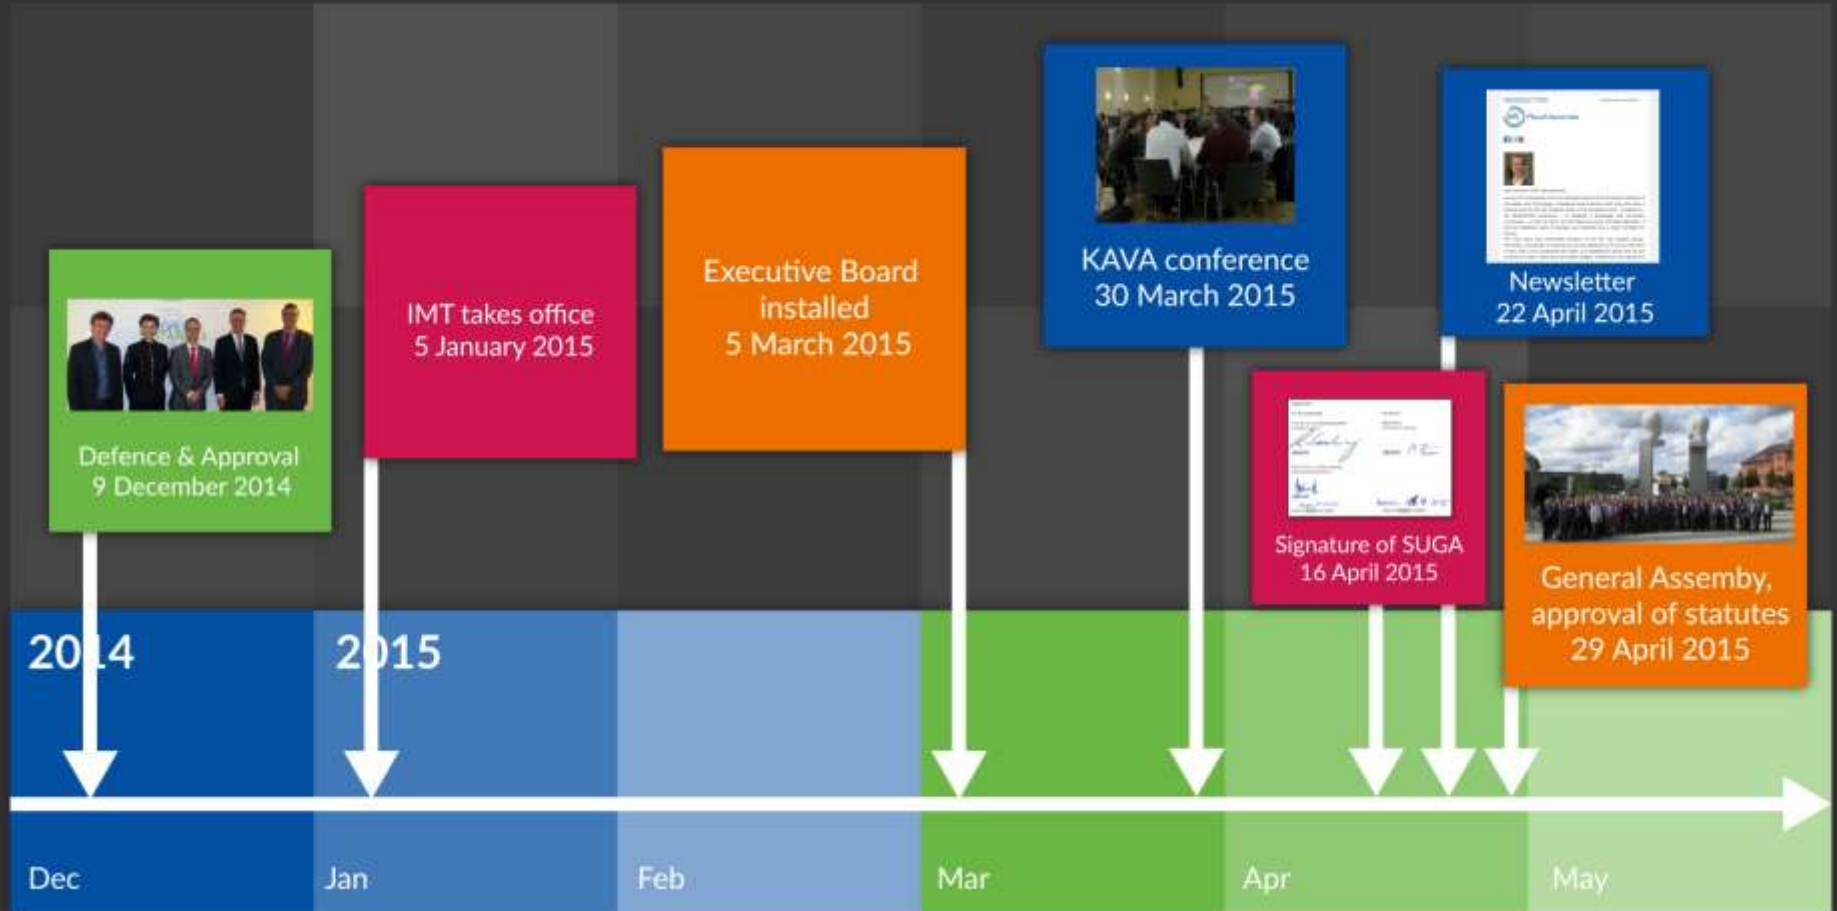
Defence & Approval
9 December 2014

IMT takes office
5 January 2015

Executive Board installed
5 March 2015

KAVA conference
30 March 2015

Newsletter
22 April 2015

Signature of SUGA
16 April 2015

General Assemby, approval of statutes
29 April 2015

2014

2015

Dec

Jan

Feb

Mar

Apr

May